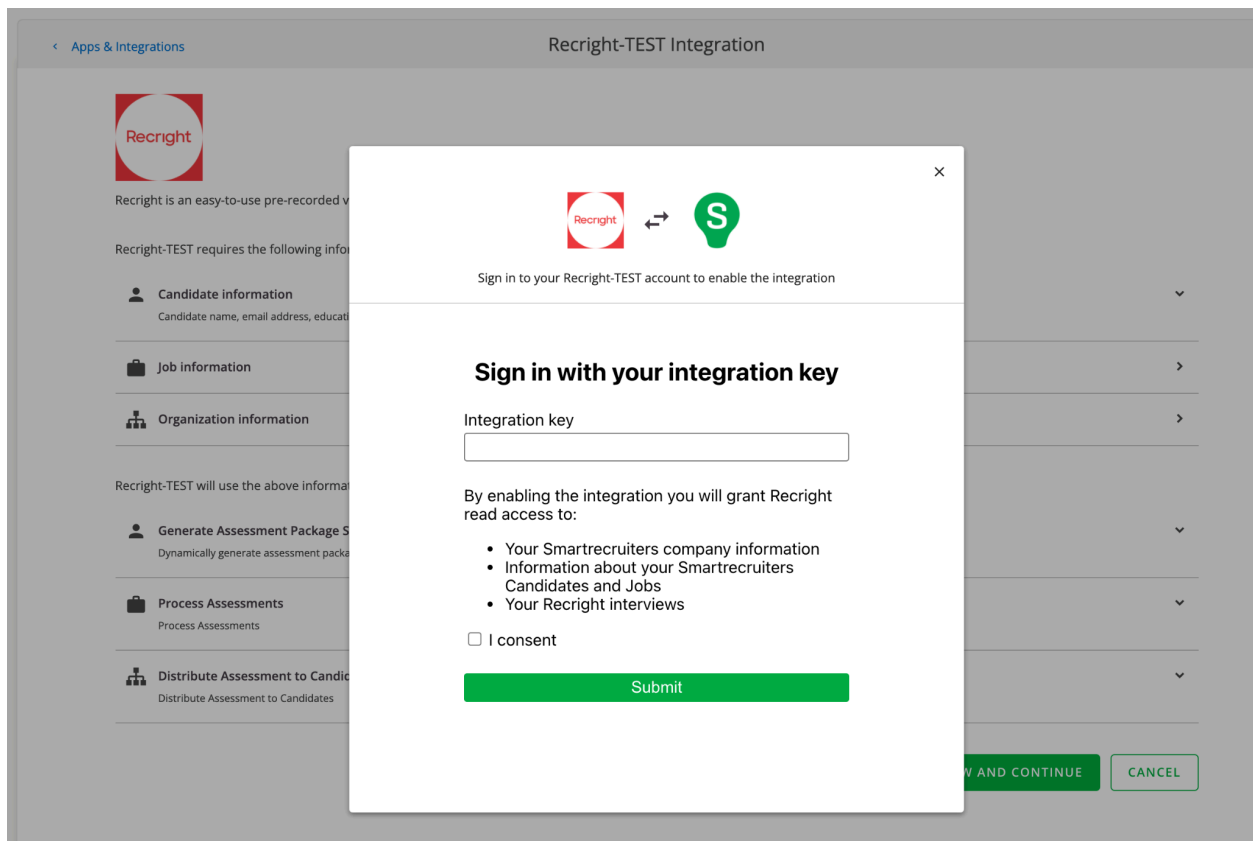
‹ Apps & Integrations

Recright-TEST Integration

Recright

Recright is an easy-to-use pre-recorded v

Recright-TEST requires the following infor

Candidate information
Candidate name, email address, educati

Job information

Organization information

Recright-TEST will use the above informat

Generate Assessment Package S
Dynamically generate assessment packa

Process Assessments
Process Assessments

Distribute Assessment to Candid
Distribute Assessment to Candidates

W AND CONTINUE

CANCEL

×

Recright

S

Sign in to your Recright-TEST account to enable the integration

Sign in with your integration key

Integration key

By enabling the integration you will grant Recright read access to:

- Your Smartrecruiters company information
- Information about your Smartrecruiters Candidates and Jobs
- Your Recright interviews

I consent

Submit